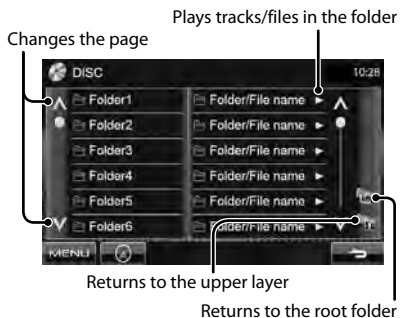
Plays tracks/files in the folder

Changes the page

DISC

10:28

Folder1

Folder2

Folder3

Folder4

Folder5

Folder6

Folder/File name

Folder/File name

Folder/File name

Folder/File name

Folder/File name

Folder/File name

MENU

Returns to the upper layer

Returns to the root folder